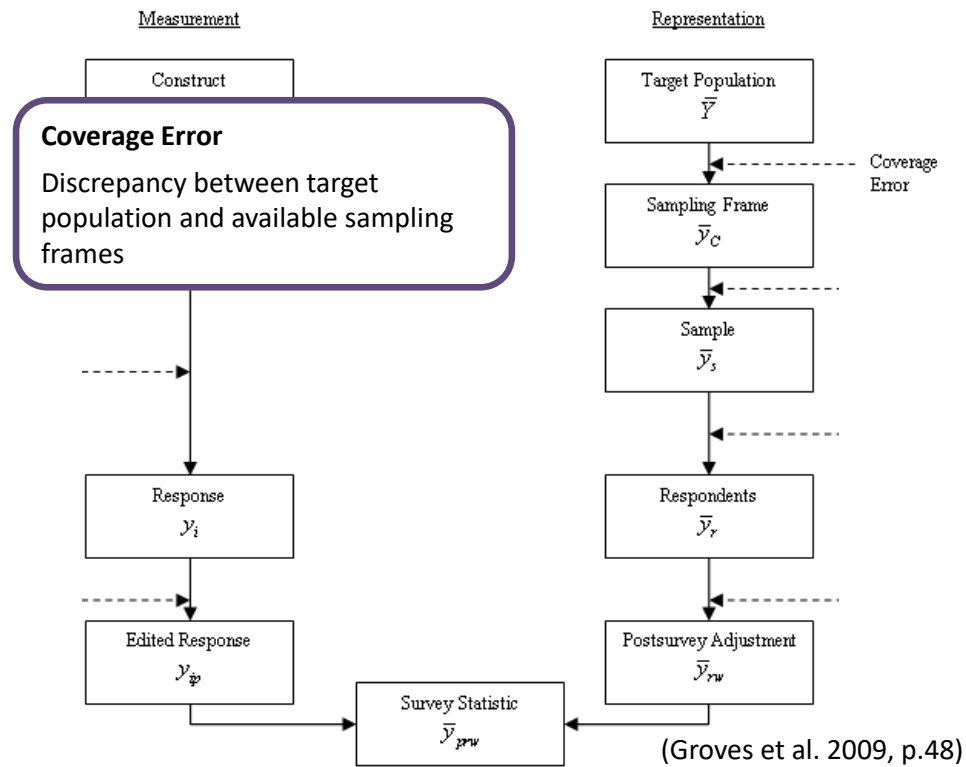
Measurement

Representation

Construct

Coverage Error

Discrepancy between target population and available sampling frames

Target Population
$\overline{Y}$

Coverage Error

Sampling Frame
$\overline{y}_C$

Sample
$\overline{y}_s$

Response
$y_i$

Respondents
$\overline{y}_r$

Edited Response
$y_{ip}$

Postsurvey Adjustment
$\overline{y}_{rw}$

Survey Statistic
$\overline{y}_{prw}$

(Groves et al. 2009, p.48)